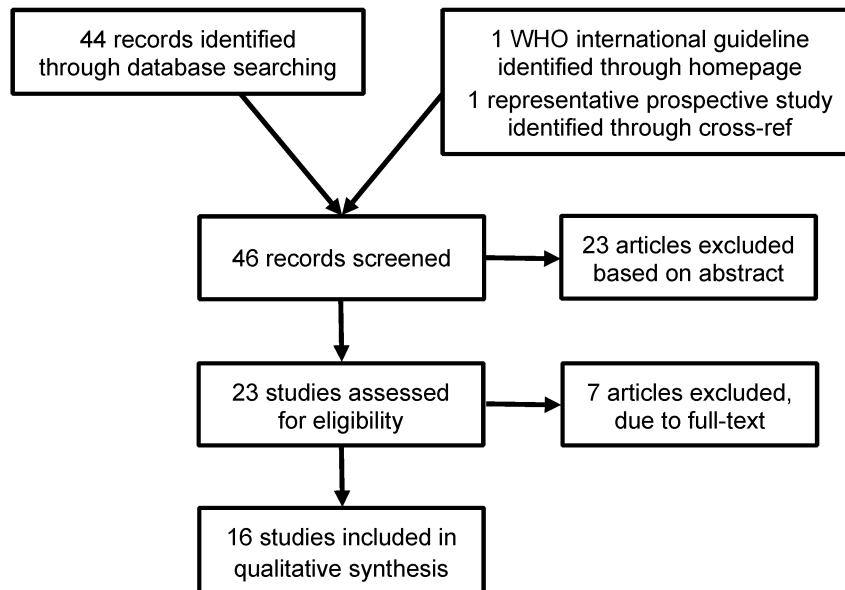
44 records identified through database searching

1 WHO international guideline identified through homepage
1 representative prospective study identified through cross-ref

46 records screened

23 articles excluded based on abstract

23 studies assessed for eligibility

7 articles excluded, due to full-text

16 studies included in qualitative synthesis